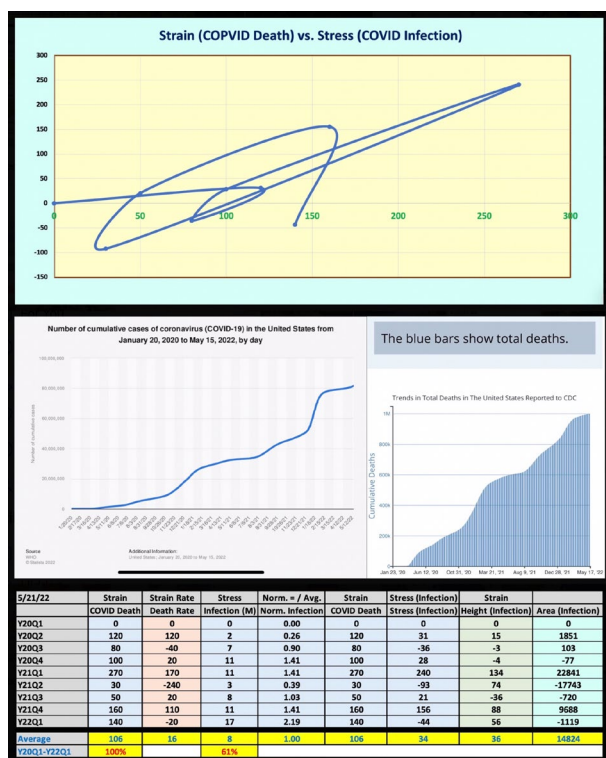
Strain (COPVID Death) vs. Stress (COVID Infection)

300
250
200
150
100
50
0
-50
-100
-150
0 50 100 150 200 250 300

Number of cumulative cases of coronavirus (COVID-19) in the United States from January 20, 2020 to May 15, 2022, by day

100,000,000
80,000,000
60,000,000
40,000,000
20,000,000
0

Number of cumulative cases

Source: WHO © Statista 2022

Additional Information: United States; January 20, 2020 to May 15, 2022

The blue bars show total deaths.

Trends in Total Deaths in The United States Reported to CDC

1M
800k
600k
400k
200k
0

Cumulative Deaths

Jan 23, '20 Jun 12, '20 Oct 31, '20 Mar 21, '21 Aug 9, '21 Dec 28, '21 May 17, '22

| 5/21/22 | Strain | Strain Rate | Stress | Norm. = / Avg. | Strain | Stress (Infection) | Strain | |
|---|---|---|---|---|---|---|---|---|
| | COVID Death | Death Rate | Infection (M) | Norm. Infection | COVID Death | Stress (Infection) | Height (Infection) | Area (Infection) |
| Y20Q1 | 0 | 0 | 0 | 0.00 | 0 | 0 | 0 | 0 |
| Y20Q2 | 120 | 120 | 2 | 0.26 | 120 | 31 | 15 | 1851 |
| Y20Q3 | 80 | -40 | 7 | 0.90 | 80 | -36 | -3 | 103 |
| Y20Q4 | 100 | 20 | 11 | 1.41 | 100 | 28 | -4 | -77 |
| Y21Q1 | 270 | 170 | 11 | 1.41 | 270 | 240 | 134 | 22841 |
| Y21Q2 | 30 | -240 | 3 | 0.39 | 30 | -93 | 74 | -17743 |
| Y21Q3 | 50 | 20 | 8 | 1.03 | 50 | 21 | -36 | -720 |
| Y21Q4 | 160 | 110 | 11 | 1.41 | 160 | 156 | 88 | 9688 |
| Y22Q1 | 140 | -20 | 17 | 2.19 | 140 | -44 | 56 | -1119 |
| Average | 106 | 16 | 8 | 1.00 | 106 | 34 | 36 | 14824 |
| Y20Q1-Y22Q1 | 100% | | 61% | | | | | |